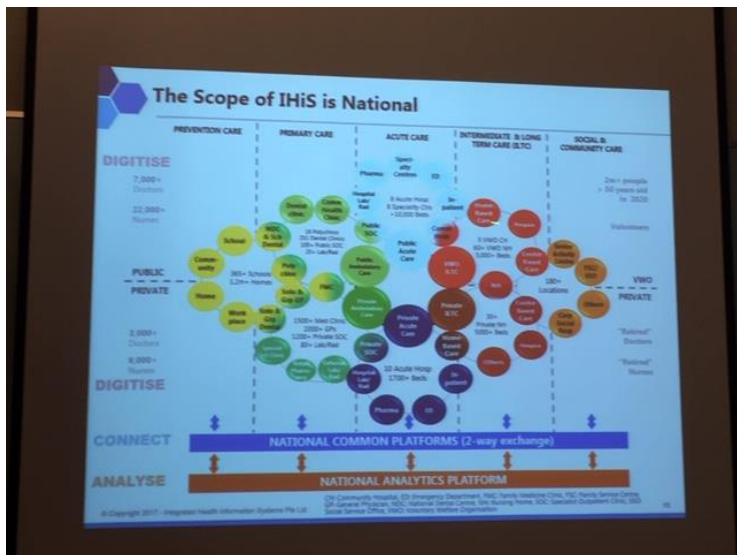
The Scope of IHiS is National

PREVENTION CARE

PRIMARY CARE

ACUTE CARE

INTERMEDIATE & LONG TERM CARE (ILTC)

SOCIAL & COMMUNITY CARE

DIGITISE

7,000+ Doctors

22,000+ Nurses

School

Community

Home

Work place

PUBLIC

PRIVATE

365+ Schools 1.2m+ Homes

NDC & Sch Dental

Dental clinic

Comm Health Clinic

Polyclinic

Solo & Grp GP

18 Polyclinics 251 Dental Clinics 10B+ Public SOC 25+ Lab/Rad

FMC

Public Ambulatory Care

Private Ambulatory Care

1500+ Med Clinic 2000+ GPs 1200+ Private SOC 80+ Lab/Rad

Specialty Centres

Pharmacy

ED

Hospital Lab/Rad

8 Acute Hosp 8 Specialty Ctrs >10,000 Beds

In-patient

Public SOC

Public Acute Care

Comm Hosp

Private Acute Care

Private SOC

Hospital Lab/Rad

10 Acute Hosp 1700+ Beds

In-patient

Pharmacy

ED

Home Based Care

Hospice

5 VWO CH 60+ VWO NH 5,000+ Beds

VWO ILTC

Private ILTC

Community Based Care

NH

30+ Private NH 5000+ Beds

Home Based Care

Others

Hospice

180+ Locations

Senior Activity Centre

FSC/SSO

Others

Corp Social Resp

2m+ people > 50 years old by 2020

Volunteers

VWO

PRIVATE

"Retired" Doctors

"Retired" Nurses

3,000+ Doctors

8,000+ Nurses

DIGITISE

CONNECT

NATIONAL COMMON PLATFORMS (2-way exchange)

ANALYSE

NATIONAL ANALYTICS PLATFORM

© Copyright 2017 - Integrated Health Information Systems Pte Ltd

CH Community Hospital, ED Emergency Department, FMC Family Medicine Clinic, FSC Family Service Centre, GP General Physician, NDC National Dental Centre, NH Nursing Home, SOC Specialist Outpatient Clinic, SSO Social Service Office, VWO Voluntary Welfare Organisation